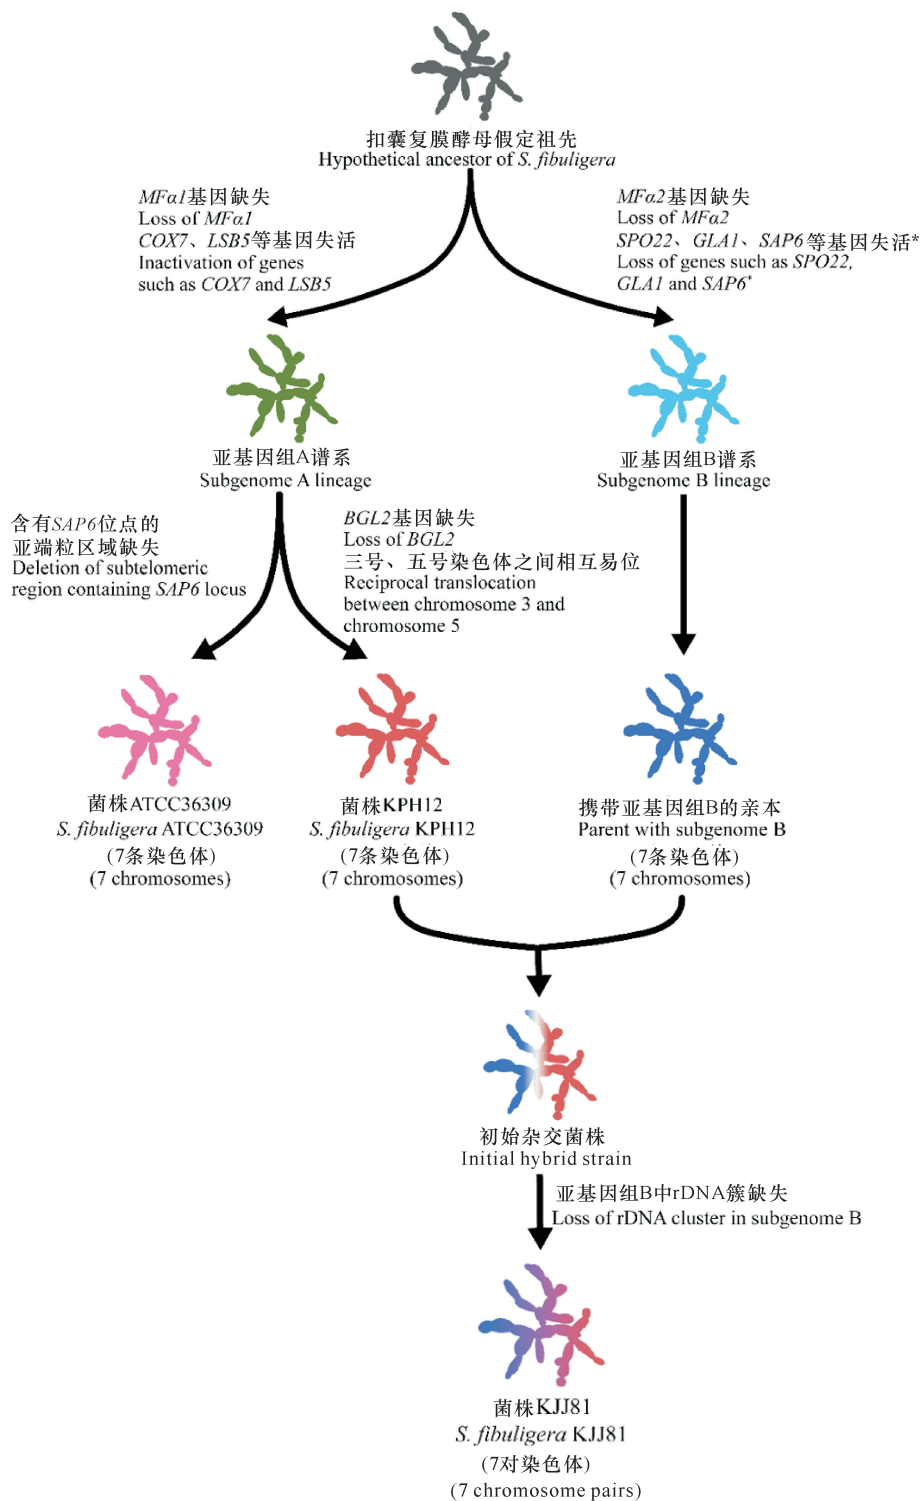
扣囊复膜酵母假定祖先
Hypothetical ancestor of S. fibuligera

MFα1基因缺失
Loss of MFα1
COX7、LSB5等基因失活
Inactivation of genes such as COX7 and LSB5

MFα2基因缺失
Loss of MFα2
SPO22、GLA1、SAP6等基因失活*
Loss of genes such as SPO22, GLA1 and SAP6*

亚基因组A谱系
Subgenome A lineage

亚基因组B谱系
Subgenome B lineage

含有SAP6位点的亚端粒区域缺失
Deletion of subtelomeric region containing SAP6 locus

BGL2基因缺失
Loss of BGL2
三号、五号染色体之间相互易位
Reciprocal translocation between chromosome 3 and chromosome 5

菌株ATCC36309
S. fibuligera ATCC36309
(7条染色体)
(7 chromosomes)

菌株KPH12
S. fibuligera KPH12
(7条染色体)
(7 chromosomes)

携带亚基因组B的亲本
Parent with subgenome B
(7条染色体)
(7 chromosomes)

初始杂交菌株
Initial hybrid strain

亚基因组B中rDNA簇缺失
Loss of rDNA cluster in subgenome B

菌株KJJ81
S. fibuligera KJJ81
(7对染色体)
(7 chromosome pairs)